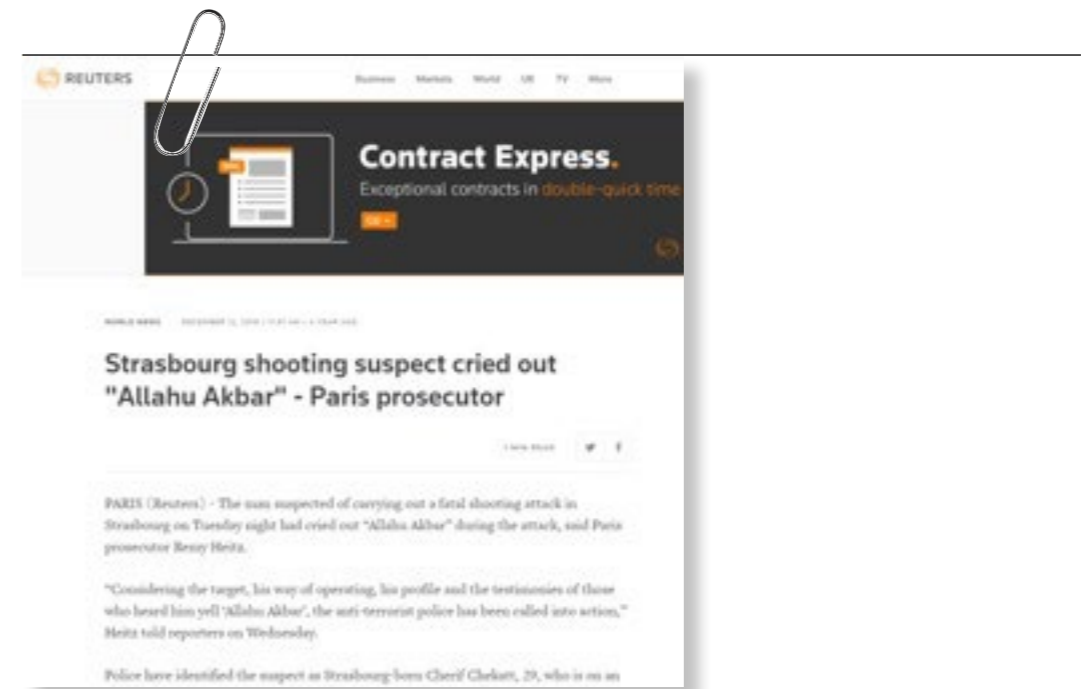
REUTERS

Business Markets World UK TV More

Contract Express.

Exceptional contracts in double-quick time

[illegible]

WORLD NEWS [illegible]

Strasbourg shooting suspect cried out "Allahu Akbar" - Paris prosecutor

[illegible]

PARIS (Reuters) - The man suspected of carrying out a fatal shooting attack in Strasbourg on Tuesday night had cried out "Allahu Akbar" during the attack, said Paris prosecutor Remy Heitz.

"Considering the target, his way of operating, his profile and the testimonies of those who heard him yell 'Allahu Akbar', the anti-terrorist police has been called into action," Heitz told reporters on Wednesday.

Police have identified the suspect as Strasbourg-born Cherif Chekatt, 29, who is on an